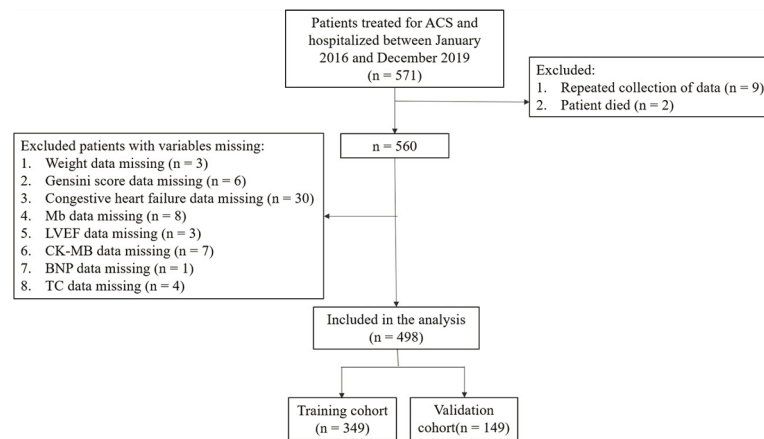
Patients treated for ACS and hospitalized between January 2016 and December 2019 (n = 571)

Excluded:
1. Repeated collection of data (n = 9)
2. Patient died (n = 2)

n = 560

Excluded patients with variables missing:
1. Weight data missing (n = 3)
2. Gensini score data missing (n = 6)
3. Congestive heart failure data missing (n = 30)
4. Mb data missing (n = 8)
5. LVEF data missing (n = 3)
6. CK-MB data missing (n = 7)
7. BNP data missing (n = 1)
8. TC data missing (n = 4)

Included in the analysis (n = 498)

Training cohort (n = 349)

Validation cohort(n = 149)